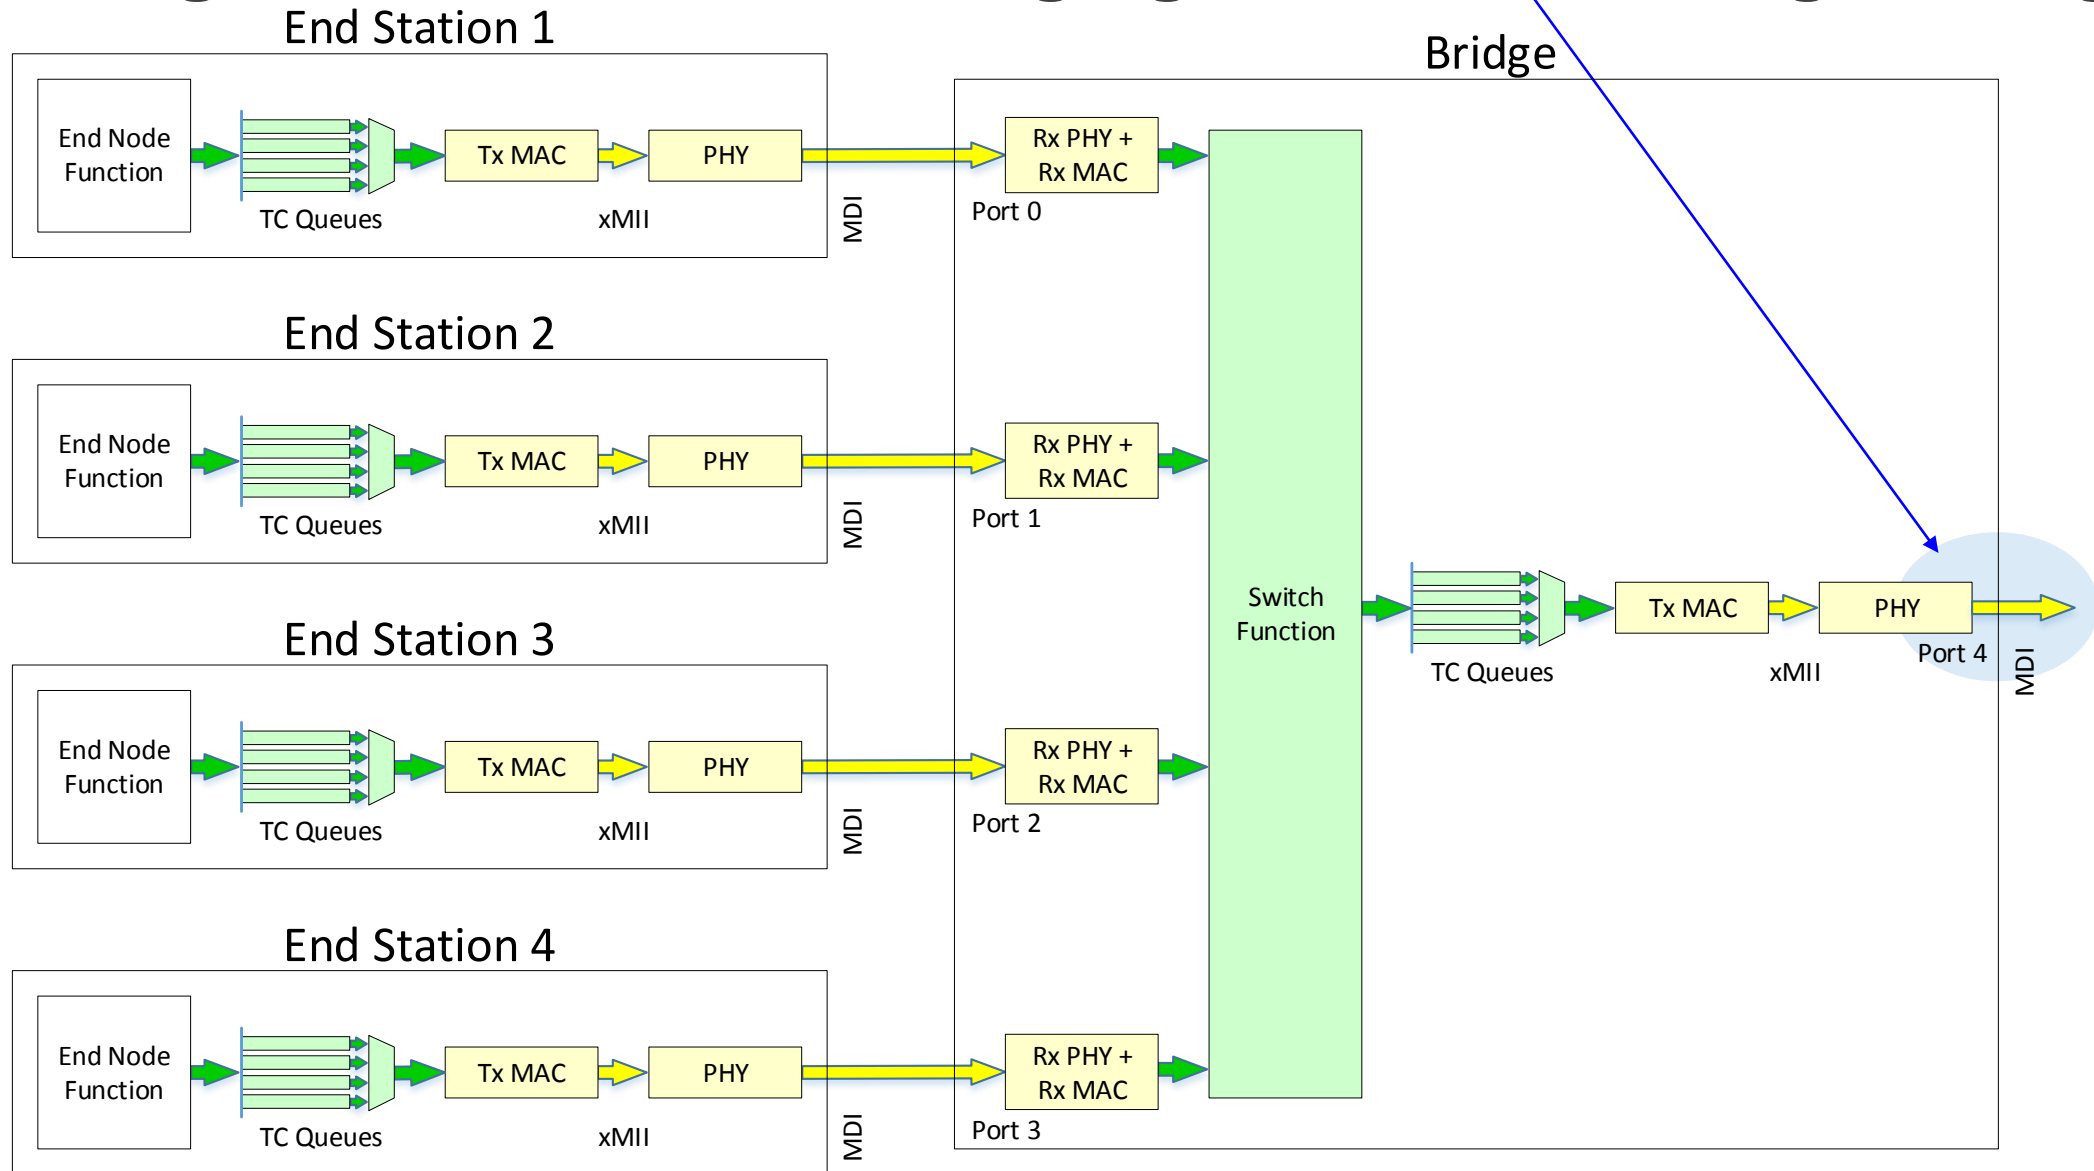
End Station 1

End Node Function

TC Queues

Tx MAC

xMII

PHY

MDI

End Station 2

End Node Function

TC Queues

Tx MAC

xMII

PHY

MDI

End Station 3

End Node Function

TC Queues

Tx MAC

xMII

PHY

MDI

End Station 4

End Node Function

TC Queues

Tx MAC

xMII

PHY

MDI

Bridge

Rx PHY + Rx MAC

Port 0

Rx PHY + Rx MAC

Port 1

Rx PHY + Rx MAC

Port 2

Rx PHY + Rx MAC

Port 3

Switch Function

TC Queues

Tx MAC

xMII

PHY

Port 4

MDI